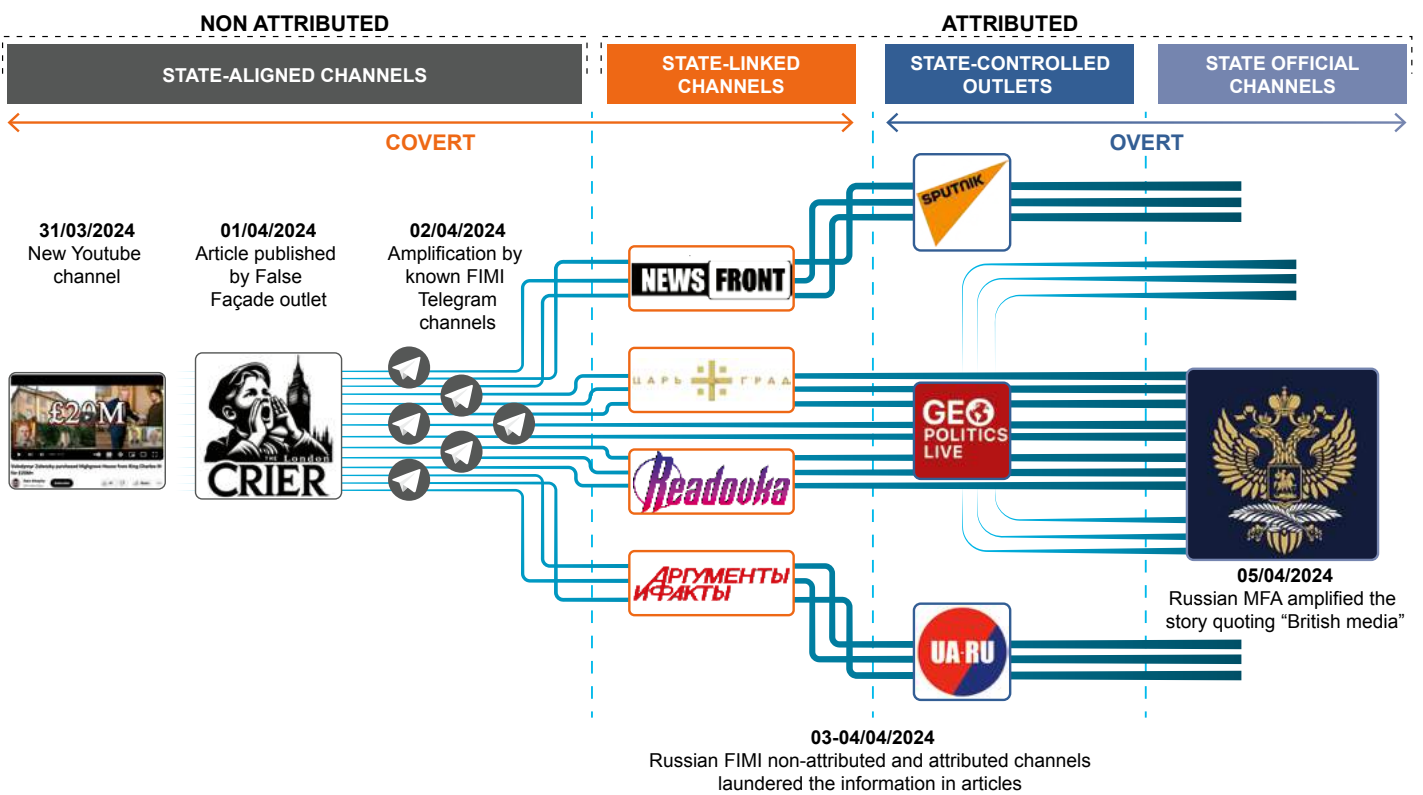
NON ATTRIBUTED

ATTRIBUTED

STATE-ALIGNED CHANNELS

STATE-LINKED CHANNELS

STATE-CONTROLLED OUTLETS

STATE OFFICIAL CHANNELS

COVERT

OVERT

31/03/2024
New Youtube channel

01/04/2024
Article published by False Façade outlet

02/04/2024
Amplification by known FIMI Telegram channels

£20M

Volodymyr Zelensky purchased Highgrove House from King Charles III for £20M+

THE London CRIER

NEWS FRONT

ЦАРЬ ГРАД

Readovka

АРГУМЕНТЫ И ФАКТЫ

SPUTNIK

GEO POLITICS LIVE

UA-RU

05/04/2024
Russian MFA amplified the story quoting "British media"

03-04/04/2024
Russian FIMI non-attributed and attributed channels laundered the information in articles